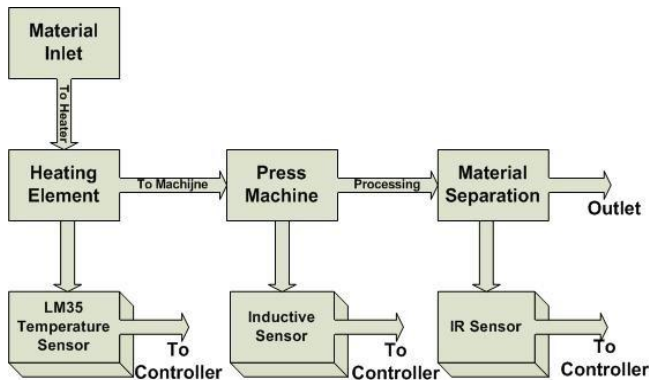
Material Inlet

To Heater

Heating Element

To Machijne

Press Machine

Processing

Material Separation

Outlet

LM35 Temperature Sensor

To Controller

Inductive Sensor

To Controller

IR Sensor

To Controller